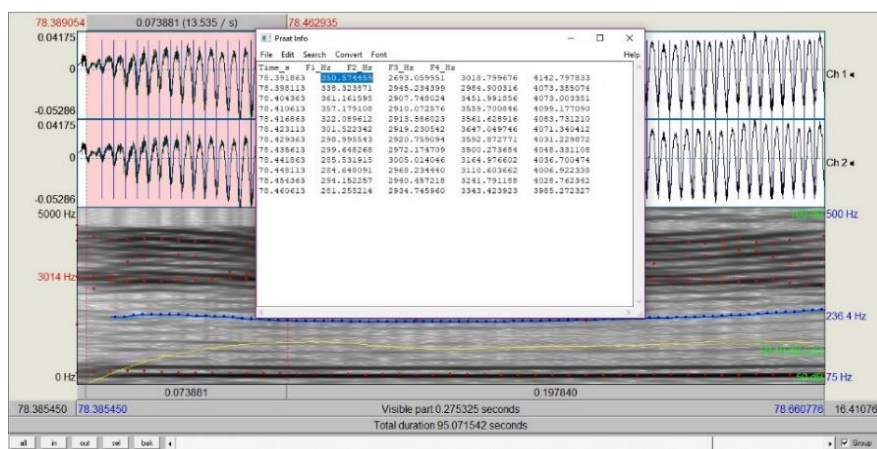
78.389054 0.073881 (13.535 / s) 78.462935

0.04175
0
-0.05286
0.04175
0
-0.05286
5000 Hz
3014 Hz
0 Hz

Ch 1
Ch 2
500 Hz
236.4 Hz
75 Hz

Praat Info
File Edit Search Convert Font Help

| Time_s | F1_Hz | F2_Hz | F3_Hz | F4_Hz |
|---|---|---|---|---|
| 78.391863 | 350.574459 | 2693.059551 | 3018.799676 | 4142.797833 |
| 78.398113 | 338.323871 | 2945.234399 | 2984.900316 | 4073.355074 |
| 78.404363 | 361.161595 | 2907.748024 | 3451.991856 | 4073.003351 |
| 78.410613 | 357.179108 | 2910.072576 | 3539.700846 | 4099.177090 |
| 78.416863 | 322.089612 | 2913.586023 | 3561.628916 | 4083.731210 |
| 78.423113 | 301.522342 | 2919.230542 | 3647.049746 | 4071.340412 |
| 78.429363 | 298.995543 | 2920.759094 | 3592.872771 | 4031.229872 |
| 78.435613 | 299.648268 | 2972.174709 | 3500.273684 | 4048.331108 |
| 78.441863 | 285.531915 | 3005.014046 | 3164.976602 | 4036.700474 |
| 78.448113 | 284.648091 | 2968.234440 | 3110.603662 | 4006.922338 |
| 78.454363 | 294.152257 | 2940.457218 | 3241.791188 | 4028.762362 |
| 78.460613 | 281.255214 | 2934.745960 | 3343.423923 | 3985.272327 |

0.073881 0.197840
78.385450 78.385450 Visible part 0.275325 seconds 78.660776 16.41076
Total duration 95.071542 seconds
all in out sel bak Group